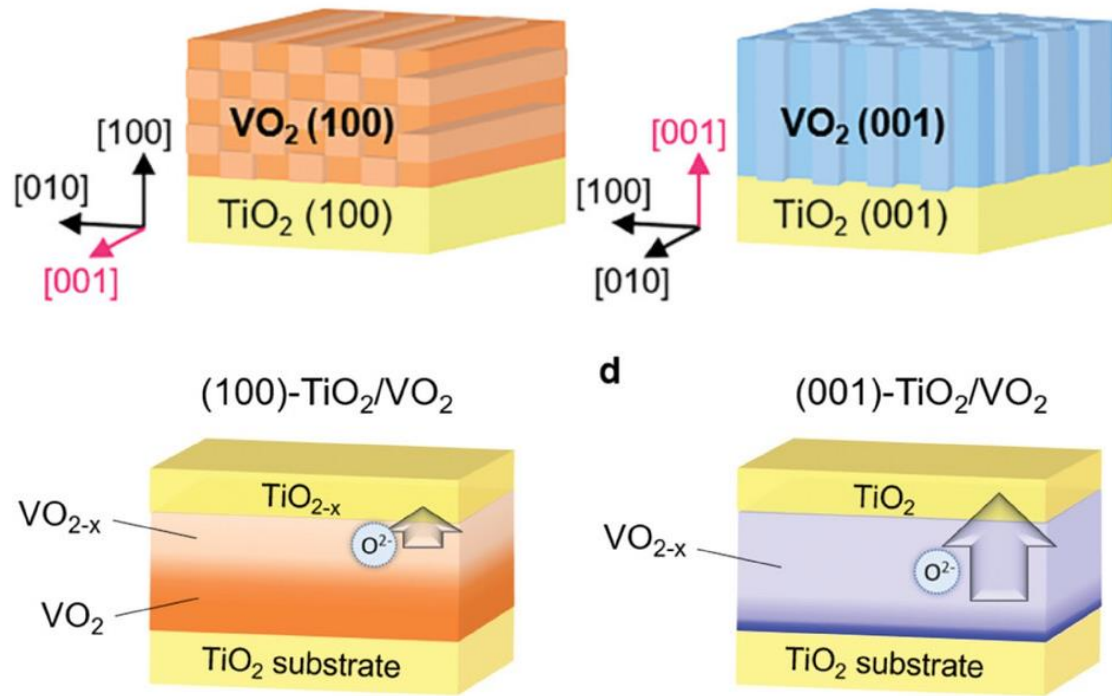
[100]

[010]

[001]

$VO_2$ (100)

$TiO_2$ (100)

[001]

[100]

[010]

$VO_2$ (001)

$TiO_2$ (001)

(100)-$TiO_2$/$VO_2$

$TiO_{2-x}$

$VO_{2-x}$

$O^{2-}$

$VO_2$

$TiO_2$ substrate

d

(001)-$TiO_2$/$VO_2$

$TiO_2$

$VO_{2-x}$

$O^{2-}$

$TiO_2$ substrate